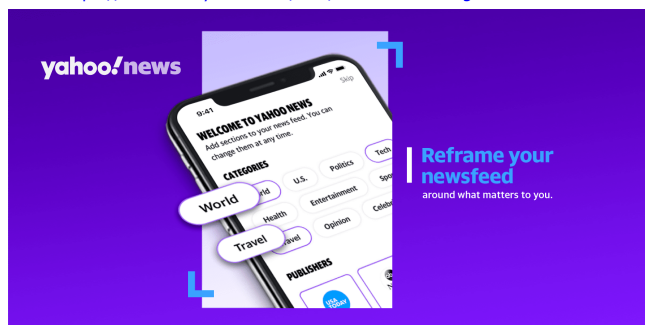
yahoo!news

9:41

Skip

WELCOME TO YAHOO NEWS
Add sections to your news feed. You can change them at any time.

CATEGORIES

World

U.S.

Politics

Tech

Health

Entertainment

Spo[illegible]

Travel

Opinion

Celeb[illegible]

PUBLISHERS

USA TODAY

Reframe your newsfeed
around what matters to you.